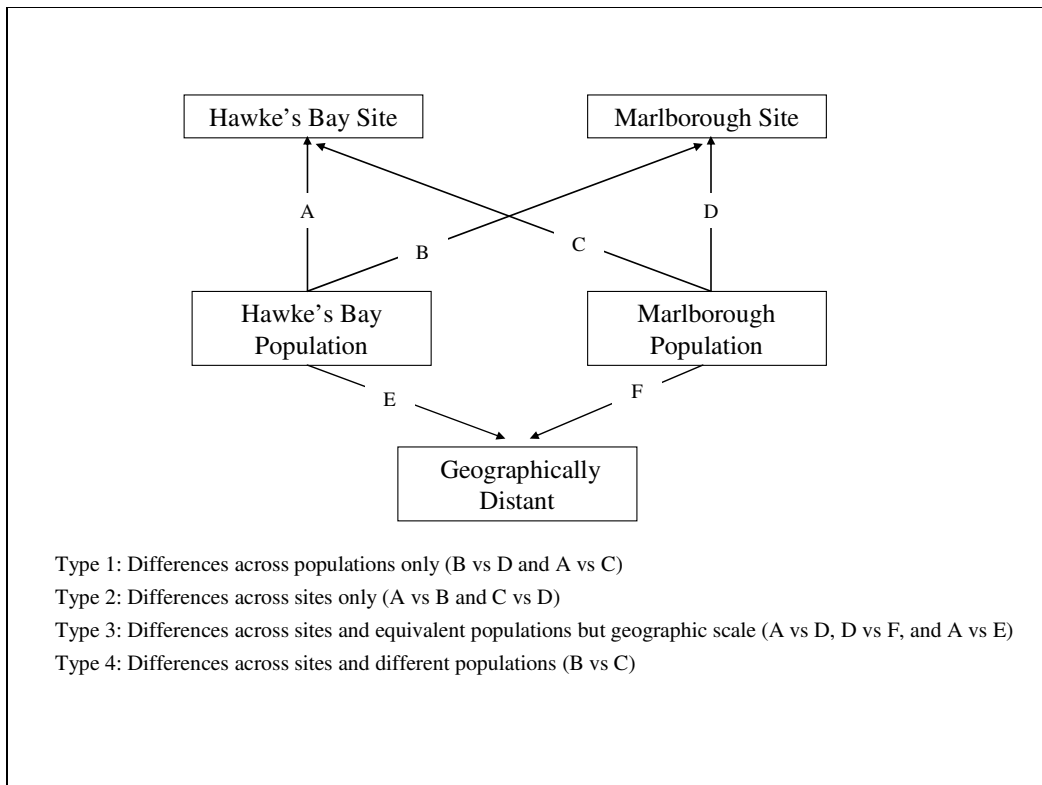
Hawke's Bay Site

Marlborough Site

A

B

C

D

Hawke's Bay Population

Marlborough Population

E

F

Geographically Distant

Type 1: Differences across populations only (B vs D and A vs C)

Type 2: Differences across sites only (A vs B and C vs D)

Type 3: Differences across sites and equivalent populations but geographic scale (A vs D, D vs F, and A vs E)

Type 4: Differences across sites and different populations (B vs C)